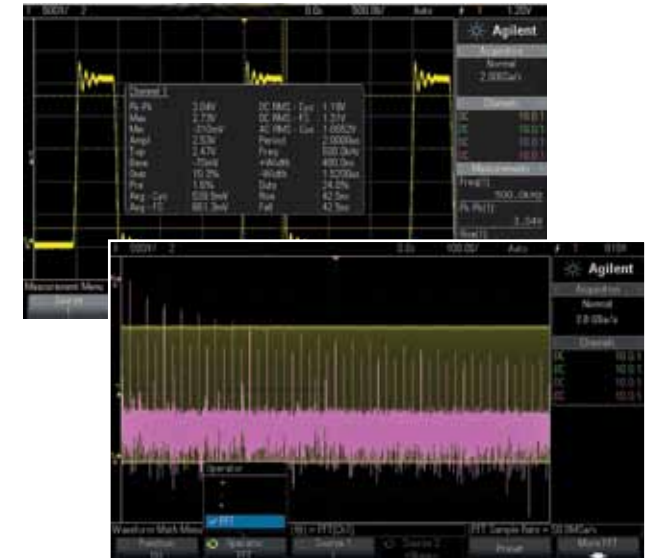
1 500V/ 2 0.0s 500.0 /ns/ Auto 1 1.20V

Agilent

Acquisition
Normal
2.00GSa/s

Channels
DC 10.0:1
DC 10.0:1
DC 10.0:1
DC 10.0:1

Measurements
Freq(1):
500.0kHz
Pk-Pk(1):
3.04V

Channel 1

| Pk-Pk | 3.04V | DC RMS - Cyc | 1.19V |
|---|---|---|---|
| Max | 2.73V | DC RMS - FS | 1.22V |
| Min | -310mV | AC RMS - Cyc | 1.0062V |
| Ampl | 2.53V | Period | 2.0000us |
| Top | 2.47V | Freq | 500.0kHz |
| Base | -75mV | +Width | 490.0ns |
| Over | 10.3% | -Width | 1.5200us |
| Pre | 1.6% | Duty | 24.5% |
| Avg - Cyc | 638.5mV | Rise | 42.5ns |
| Avg - FS | 661.3mV | Fall | 42.5ns |

Measurement Menu
Source 1

1 500V/ 2 0.0s 100.0 Auto 1 0.10V

Agilent

Acquisition
Normal
2.0 GSa/s

Channels
DC 10.0:1
DC 10.0:1
DC 10.0:1
DC 10.0:1

Operator
+
-
×
FFT

Waveform Math Menu
Function f(t)
Operator FFT
f(t) = FFT(Ch1)
Source 1 1
Source 2
FFT Sample Rate = 50.0MSa/s
Preset
More FFT